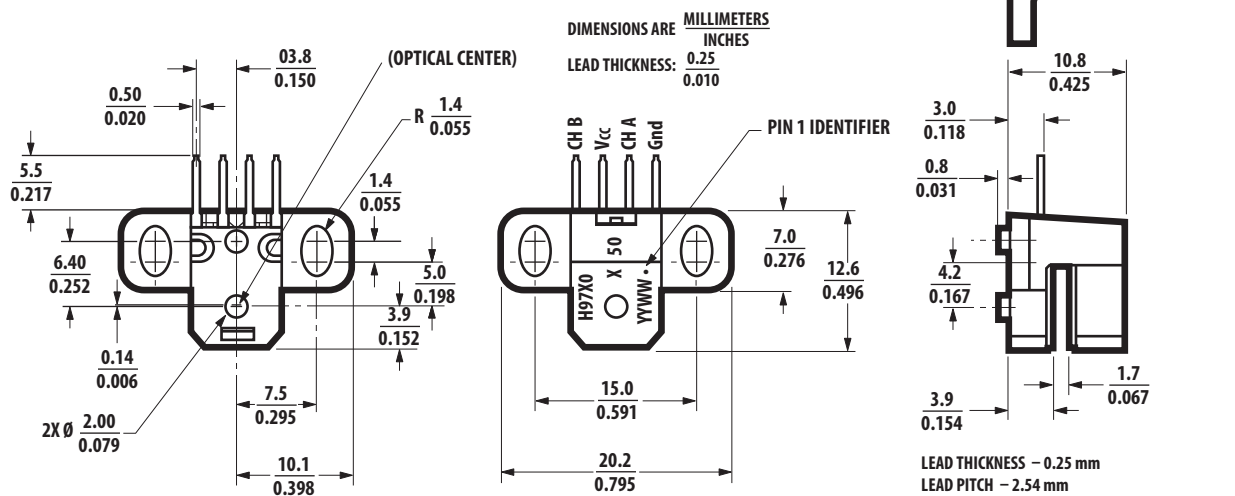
DIMENSIONS ARE $\frac{\text{MILLIMETERS}}{\text{INCHES}}$

LEAD THICKNESS: $\frac{0.25}{0.010}$

$\frac{03.8}{0.150}$

(OPTICAL CENTER)

$\frac{0.50}{0.020}$

R $\frac{1.4}{0.055}$

$\frac{5.5}{0.217}$

$\frac{1.4}{0.055}$

$\frac{6.40}{0.252}$

$\frac{5.0}{0.198}$

$\frac{3.9}{0.152}$

$\frac{0.14}{0.006}$

$\frac{7.5}{0.295}$

2X Ø $\frac{2.00}{0.079}$

$\frac{10.1}{0.398}$

CH B

Vcc

CH A

Gnd

PIN 1 IDENTIFIER

50

X

H97X0

YYWW

$\frac{7.0}{0.276}$

$\frac{12.6}{0.496}$

$\frac{15.0}{0.591}$

$\frac{20.2}{0.795}$

$\frac{10.8}{0.425}$

$\frac{3.0}{0.118}$

$\frac{0.8}{0.031}$

$\frac{4.2}{0.167}$

$\frac{1.7}{0.067}$

$\frac{3.9}{0.154}$

LEAD THICKNESS – 0.25 mm
LEAD PITCH – 2.54 mm